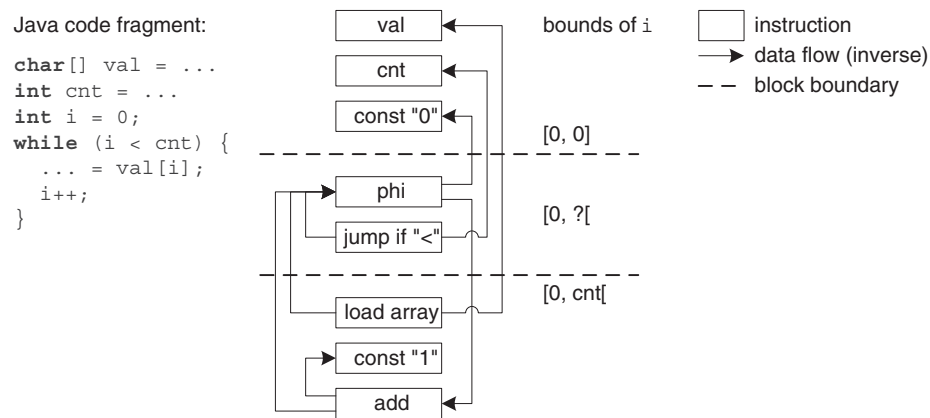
Java code fragment:

```
char[] val = ...
int cnt = ...
int i = 0;
while (i < cnt) {
  ... = val[i];
  i++;
}
```

val

cnt

const "0"

phi

jump if "<"

load array

const "1"

add

bounds of i

[0, 0]

[0, ?[

[0, cnt[

instruction

data flow (inverse)

block boundary